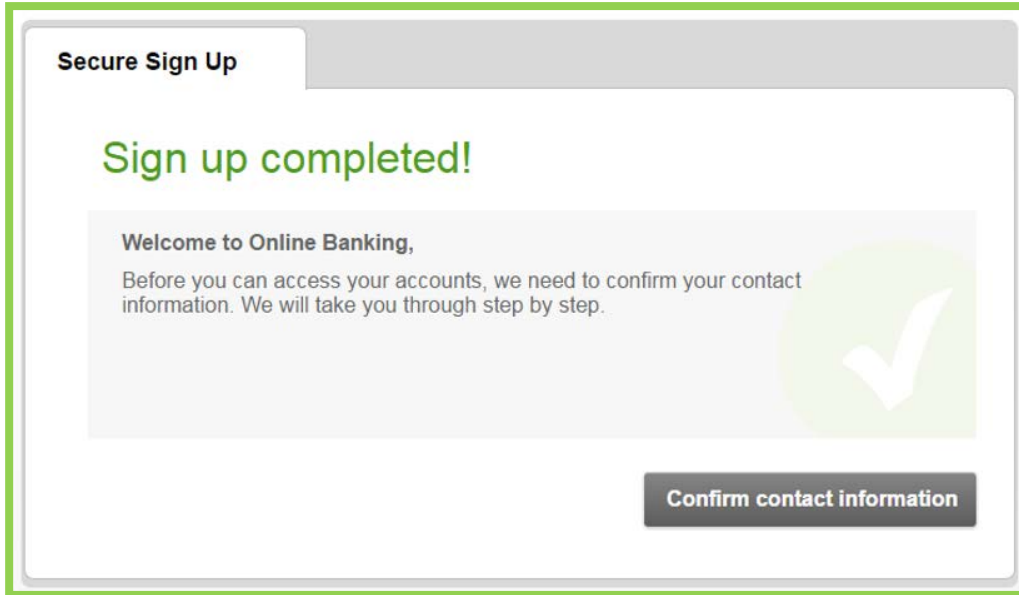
Secure Sign Up

Sign up completed!

Welcome to Online Banking,

Before you can access your accounts, we need to confirm your contact information. We will take you through step by step.

Confirm contact information